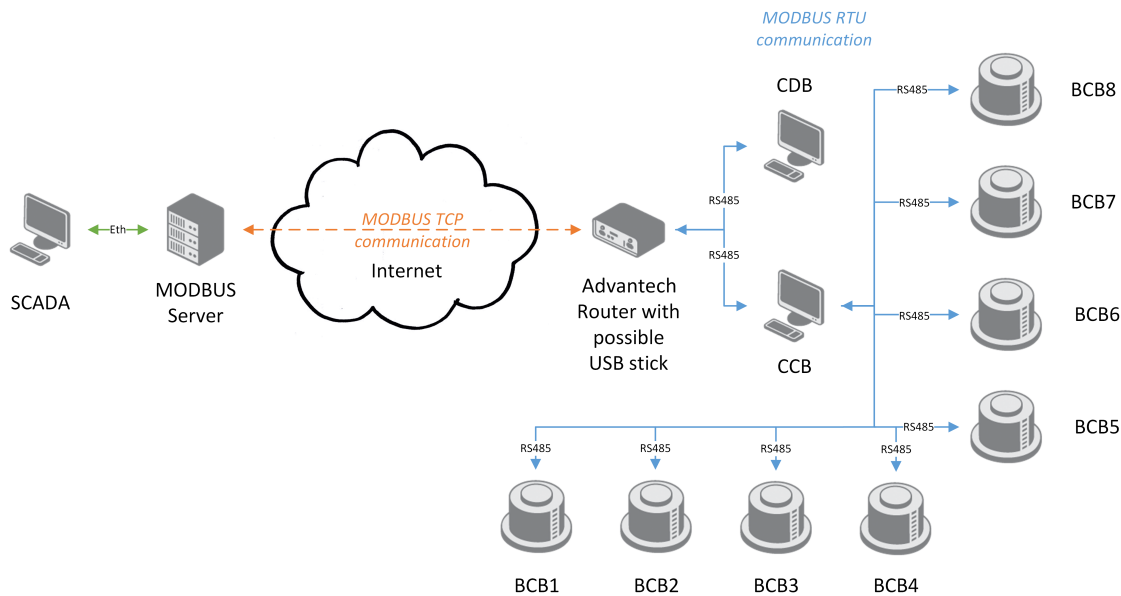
MODBUS RTU communication

SCADA

Eth

MODBUS Server

MODBUS TCP communication

Internet

Advantech Router with possible USB stick

RS485

RS485

CDB

CCB

RS485

BCB8

RS485

BCB7

RS485

BCB6

RS485

BCB5

RS485

RS485

RS485

RS485

BCB1

BCB2

BCB3

BCB4